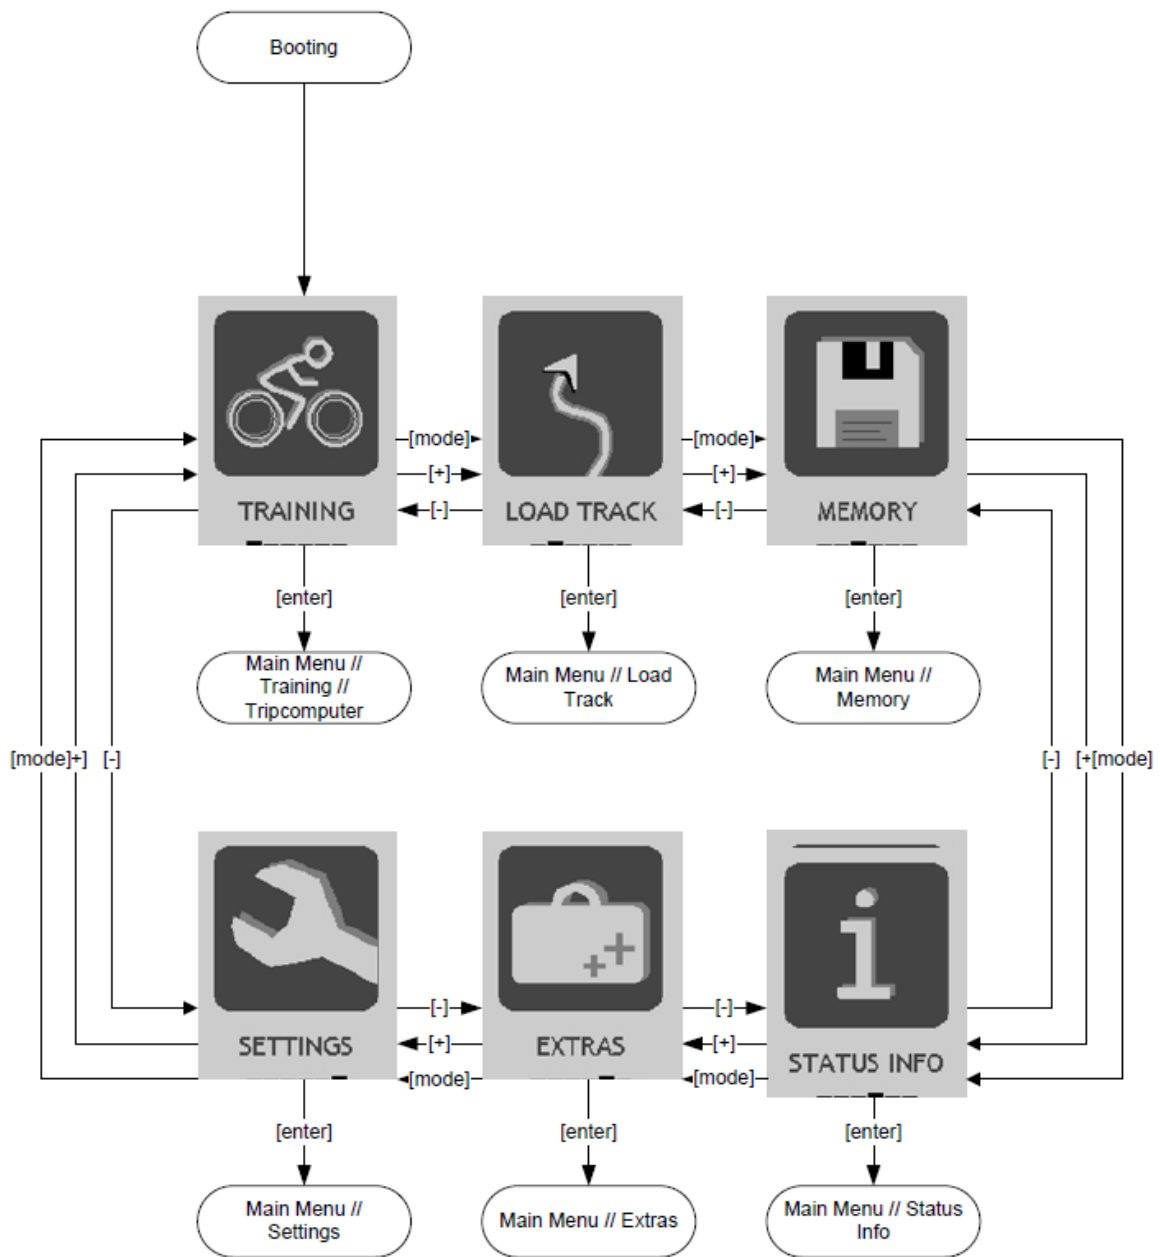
Booting

[mode]
[+]
[-]
[mode]
[+]
[-]

TRAINING
LOAD TRACK
MEMORY

[enter]
[enter]
[enter]

Main Menu // Training // Tripcomputer
Main Menu // Load Track
Main Menu // Memory

[mode]+]
[-]
[-]
[+[mode]

SETTINGS
EXTRAS
STATUS INFO

[-]
[+]
[mode]
[-]
[+]
[mode]

[enter]
[enter]
[enter]

Main Menu // Settings
Main Menu // Extras
Main Menu // Status Info